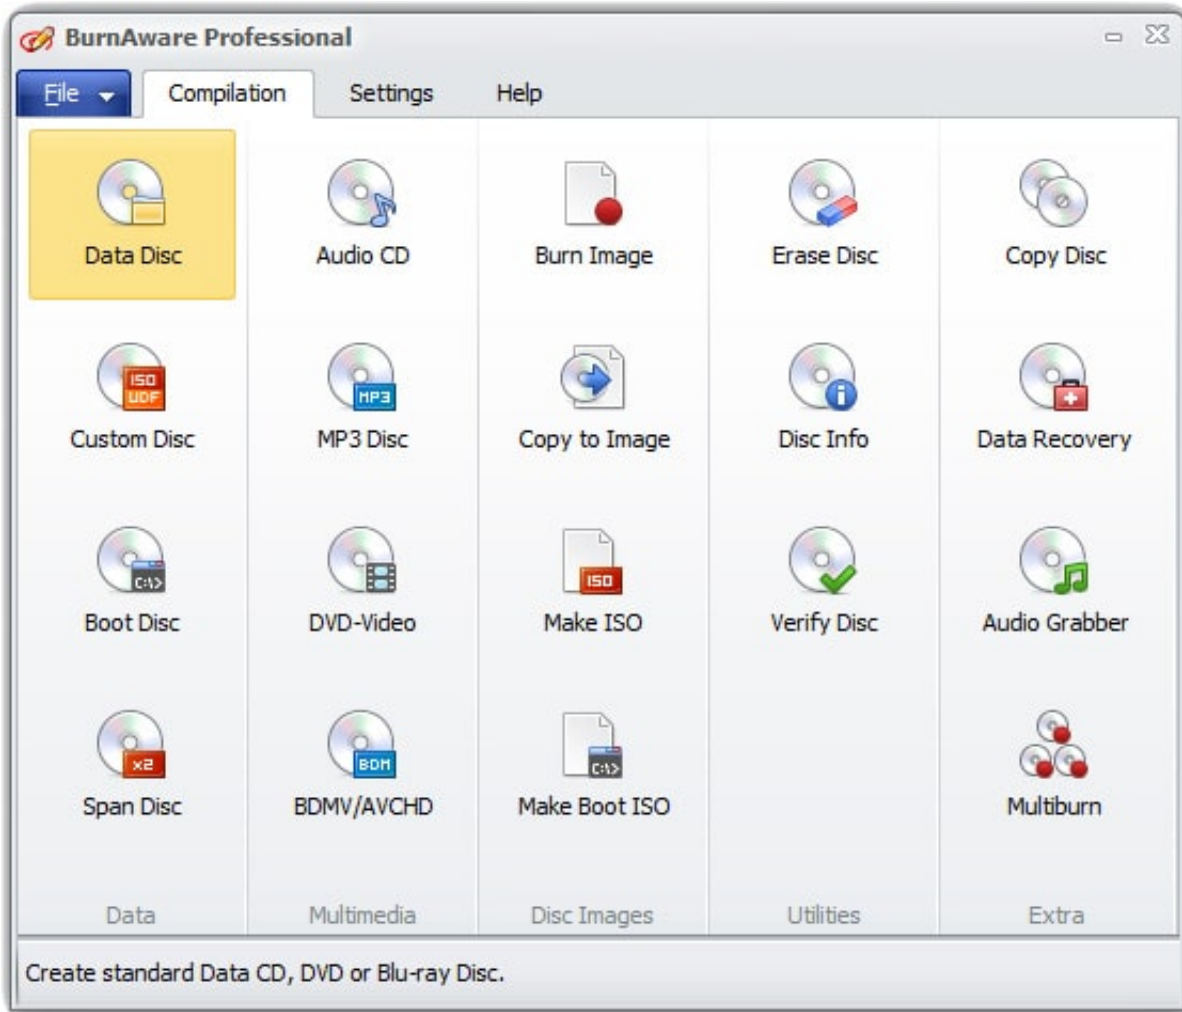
BurnAware Professional

File Compilation Settings Help

Data Disc
Custom Disc
ISO UDF
Boot Disc
C:\>
Span Disc
x2
Data

Audio CD
MP3 Disc
MP3
DVD-Video
BDMV/AVCHD
BDM
Multimedia

Burn Image
Copy to Image
Make ISO
ISO
Make Boot ISO
C:\>
Disc Images

Erase Disc
Disc Info
Verify Disc
Utilities

Copy Disc
Data Recovery
Audio Grabber
Multiburn
Extra

Create standard Data CD, DVD or Blu-ray Disc.